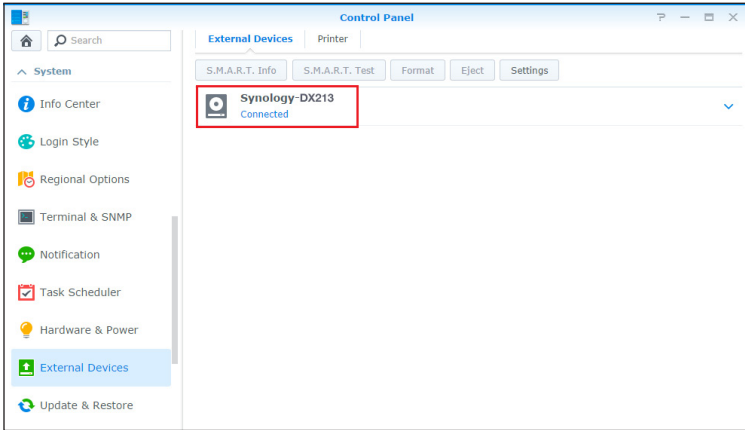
Control Panel

? — ☐ ✕

Search

System

Info Center

Login Style

Regional Options

Terminal & SNMP

Notification

Task Scheduler

Hardware & Power

External Devices

Update & Restore

External Devices | Printer

S.M.A.R.T. Info | S.M.A.R.T. Test | Format | Eject | Settings

Synology-DX213
Connected